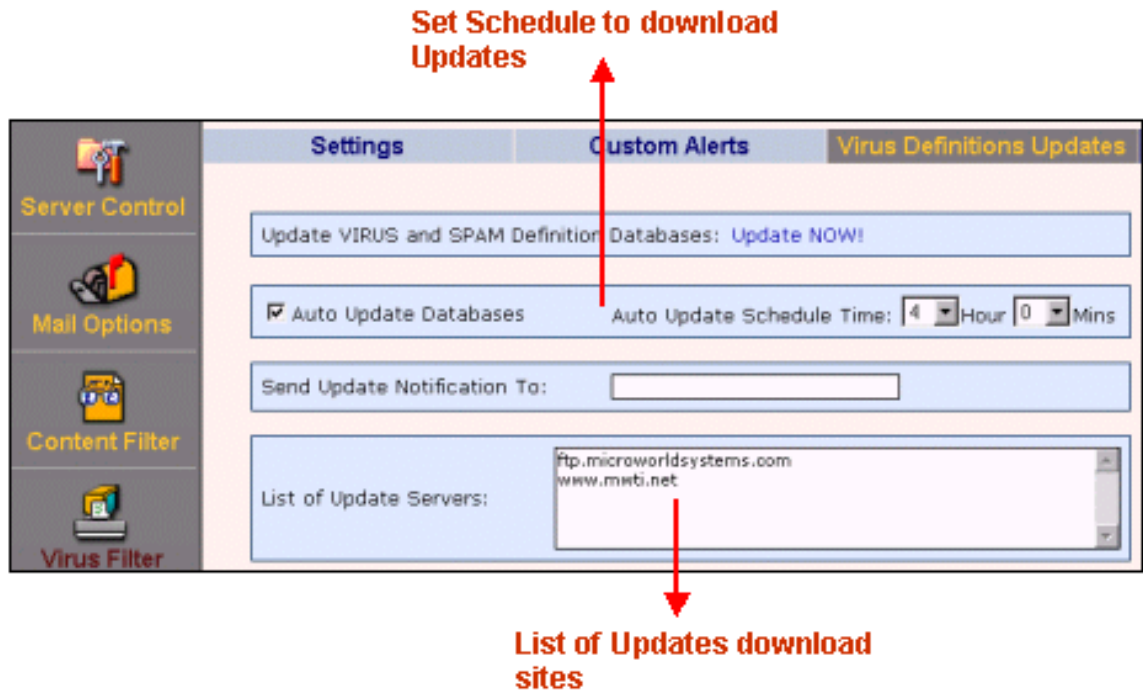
Set Schedule to download Updates

Server Control

Mail Options

Content Filter

Virus Filter

Settings

Custom Alerts

Virus Definitions Updates

Update VIRUS and SPAM Definition Databases: Update NOW!

☑ Auto Update Databases

Auto Update Schedule Time: 4 Hour 0 Mins

Send Update Notification To:

List of Update Servers:

ftp.microworldsystems.com
www.mwti.net

List of Updates download sites